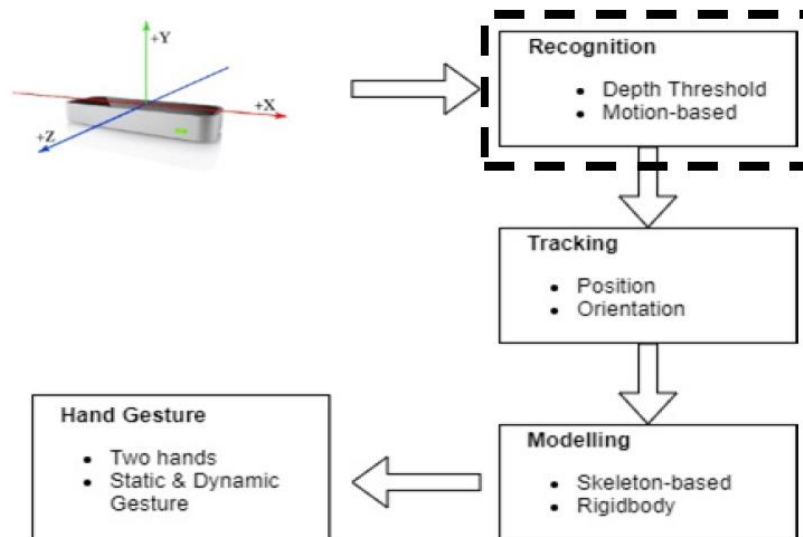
+Y

+X

+Z

**Recognition**

- Depth Threshold
- Motion-based

**Tracking**

- Position
- Orientation

**Hand Gesture**

- Two hands
- Static & Dynamic Gesture

**Modelling**

- Skeleton-based
- Rigidbody